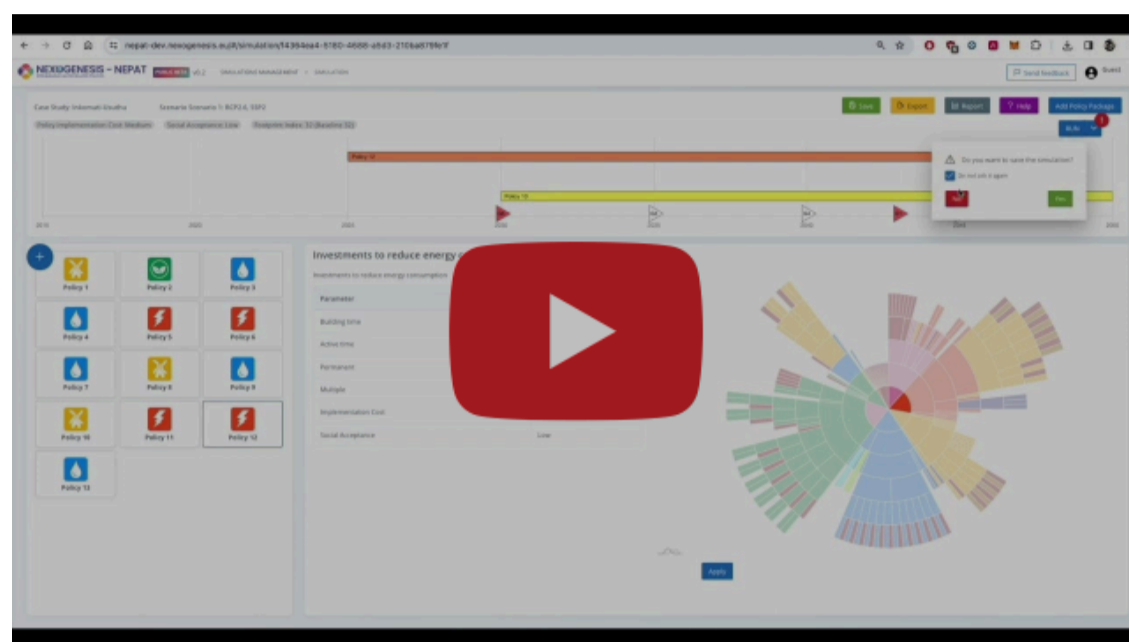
nepat-dev.nexogenesis.eu/#/simulation/f4364ea4-6180-4686-a6d3-210ba879fe1f

NEXOGENESIS - NEPAT v6.2 SIMULATIONS MANAGEMENT > SIMULATION

Send feedback Guest

Case Study: Inkomati-Usuthu Scenario: Scenario 1: RCP2.6, SSP2

Policy Implementation Cost: Medium Social Acceptance: Low Footprint Index: 32 (Baseline 32)

Save Export Report Help Add Policy Package

Policy 12

Policy 10

Do you want to save the simulation?

Do not ask it again

No Yes

2015 2020 2025 2030 2035 2040 2045 2050 2055

+

Policy 1 Policy 2 Policy 3
Policy 4 Policy 5 Policy 6
Policy 7 Policy 8 Policy 9
Policy 10 Policy 11 Policy 12
Policy 13

Investments to reduce energy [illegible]

Investments to reduce energy consumption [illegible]

| Parameter | |
|---|---|
| Building time | |
| Active time | |
| Permanent | |
| Multiple | |
| Implementation Cost | |
| Social Acceptance | Low |

Apply